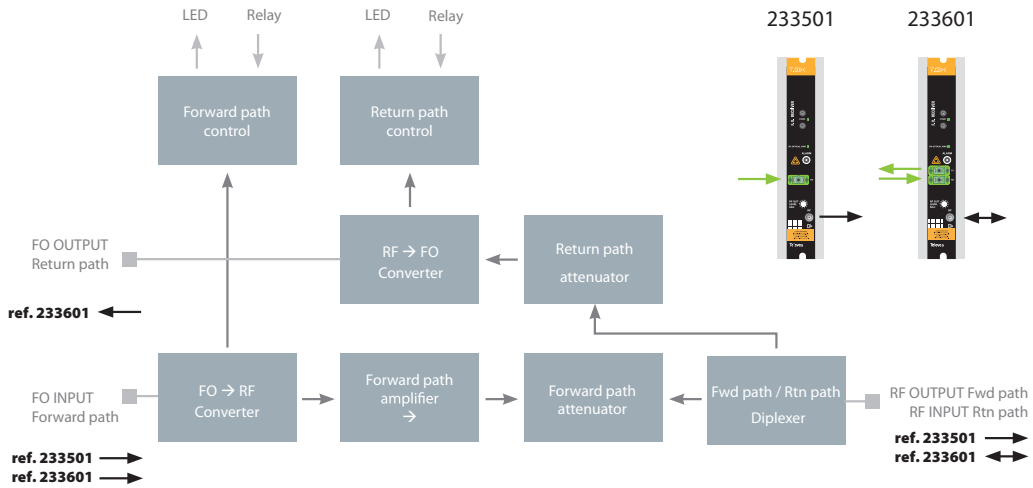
LED Relay

LED Relay

233501 233601

Forward path control

Return path control

RF → FO Converter

Return path attenuator

FO OUTPUT
Return path

ref. 233601

FO INPUT
Forward path

FO → RF Converter

Forward path amplifier →

Forward path attenuator

Fwd path / Rtn path Diplexer

RF OUTPUT Fwd path
RF INPUT Rtn path

ref. 233501
ref. 233601

ref. 233501
ref. 233601

Televes

Televes